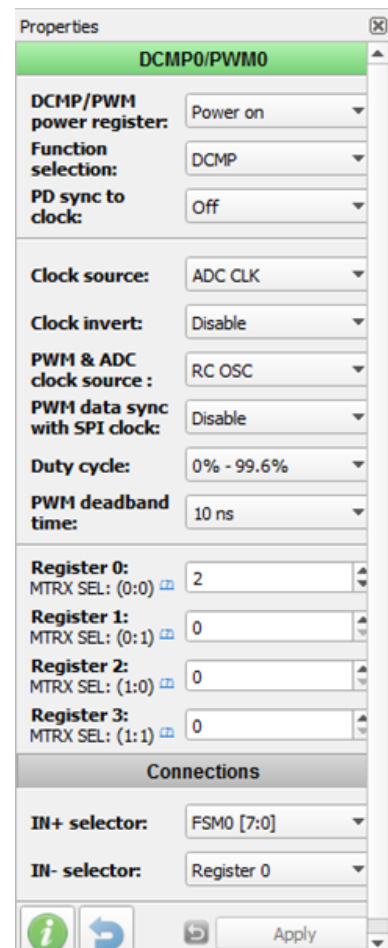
Properties

DCMP0/PWM0

DCMP/PWM power register: Power on

Function selection: DCMP

PD sync to clock: Off

Clock source: ADC CLK

Clock invert: Disable

PWM & ADC clock source : RC OSC

PWM data sync with SPI clock: Disable

Duty cycle: 0% - 99.6%

PWM deadband time: 10 ns

Register 0: MTRX SEL: (0:0) 2

Register 1: MTRX SEL: (0:1) 0

Register 2: MTRX SEL: (1:0) 0

Register 3: MTRX SEL: (1:1) 0

Connections

IN+ selector: FSM0 [7:0]

IN- selector: Register 0

Apply